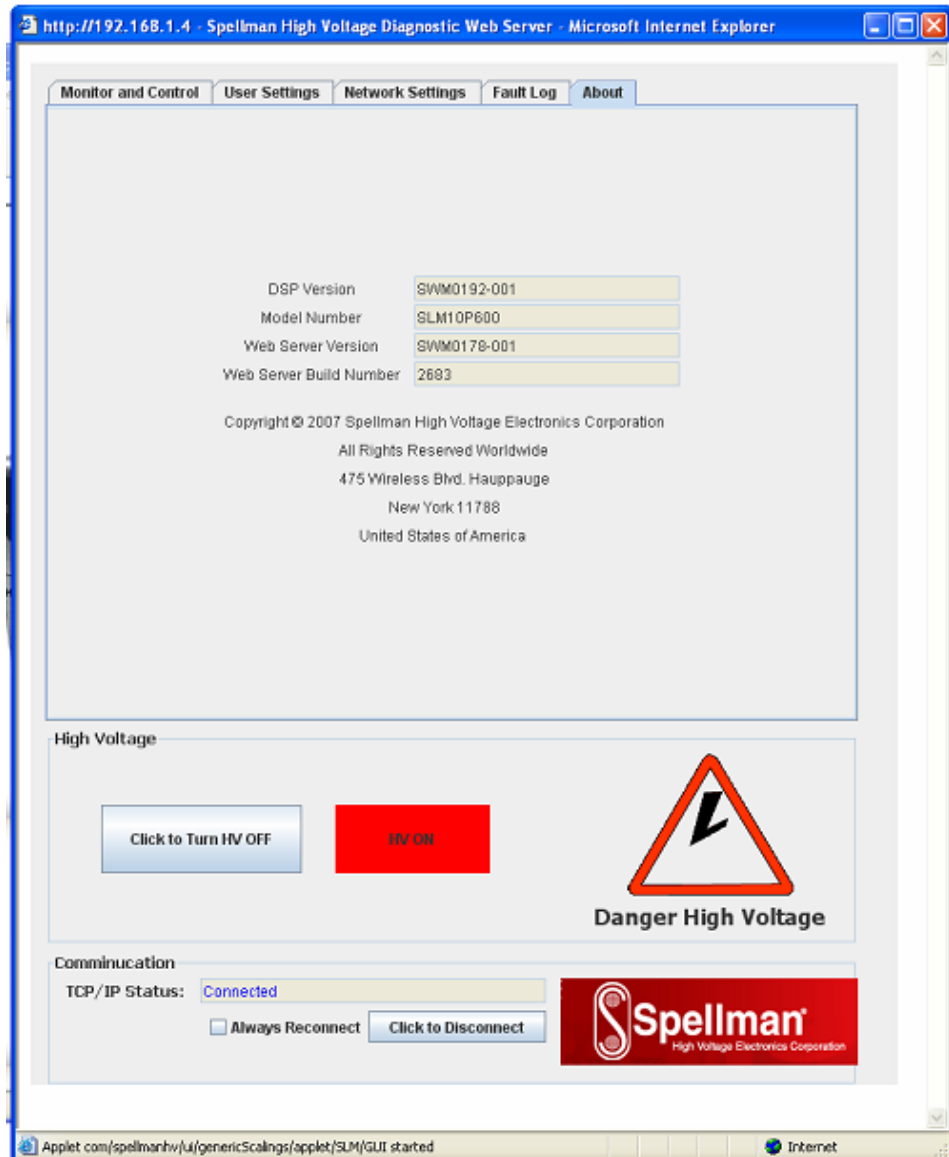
http://192.168.1.4 - Spellman High Voltage Diagnostic Web Server - Microsoft Internet Explorer

Monitor and Control | User Settings | Network Settings | Fault Log | About

| | |
|---|---|
| DSP Version | SWM0192-001 |
| Model Number | SLM10P600 |
| Web Server Version | SWM0178-001 |
| Web Server Build Number | 2683 |

Copyright © 2007 Spellman High Voltage Electronics Corporation
All Rights Reserved Worldwide
475 Wireless Blvd. Hauppauge
New York 11788
United States of America

High Voltage

Click to Turn HV OFF

HV ON

Danger High Voltage

Comminucation

TCP/IP Status: Connected

Always Reconnect

Click to Disconnect

Spellman
High Voltage Electronics Corporation

Applet com/spellmanhv/ui/genericScalings/applet/SLM/GUI started

Internet